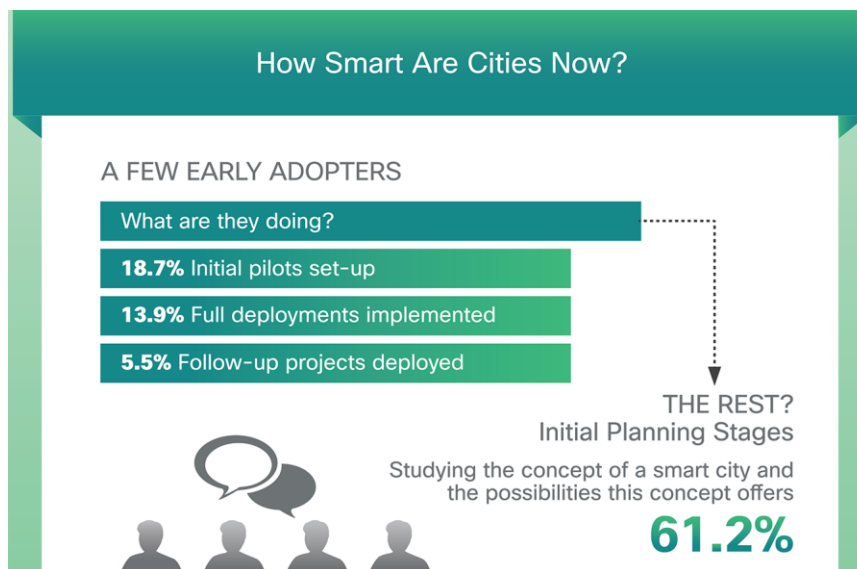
How Smart Are Cities Now?

A FEW EARLY ADOPTERS

What are they doing?

**18.7%** Initial pilots set-up

**13.9%** Full deployments implemented

**5.5%** Follow-up projects deployed

THE REST?
Initial Planning Stages

Studying the concept of a smart city and the possibilities this concept offers

61.2%